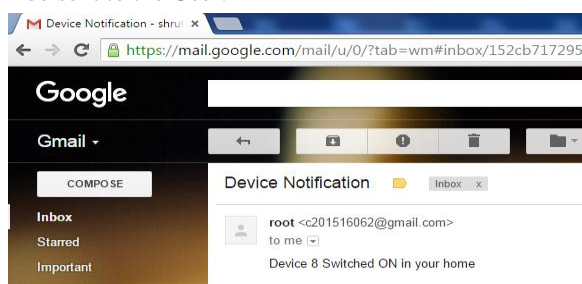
Device Notification - shru ×

https://mail.google.com/mail/u/0/?tab=wm#inbox/152cb717295

Google

Gmail ▾

COMPOSE

Inbox

Starred

Important

Device Notification

Inbox x

root <c201516062@gmail.com>

to me

Device 8 Switched ON in your home